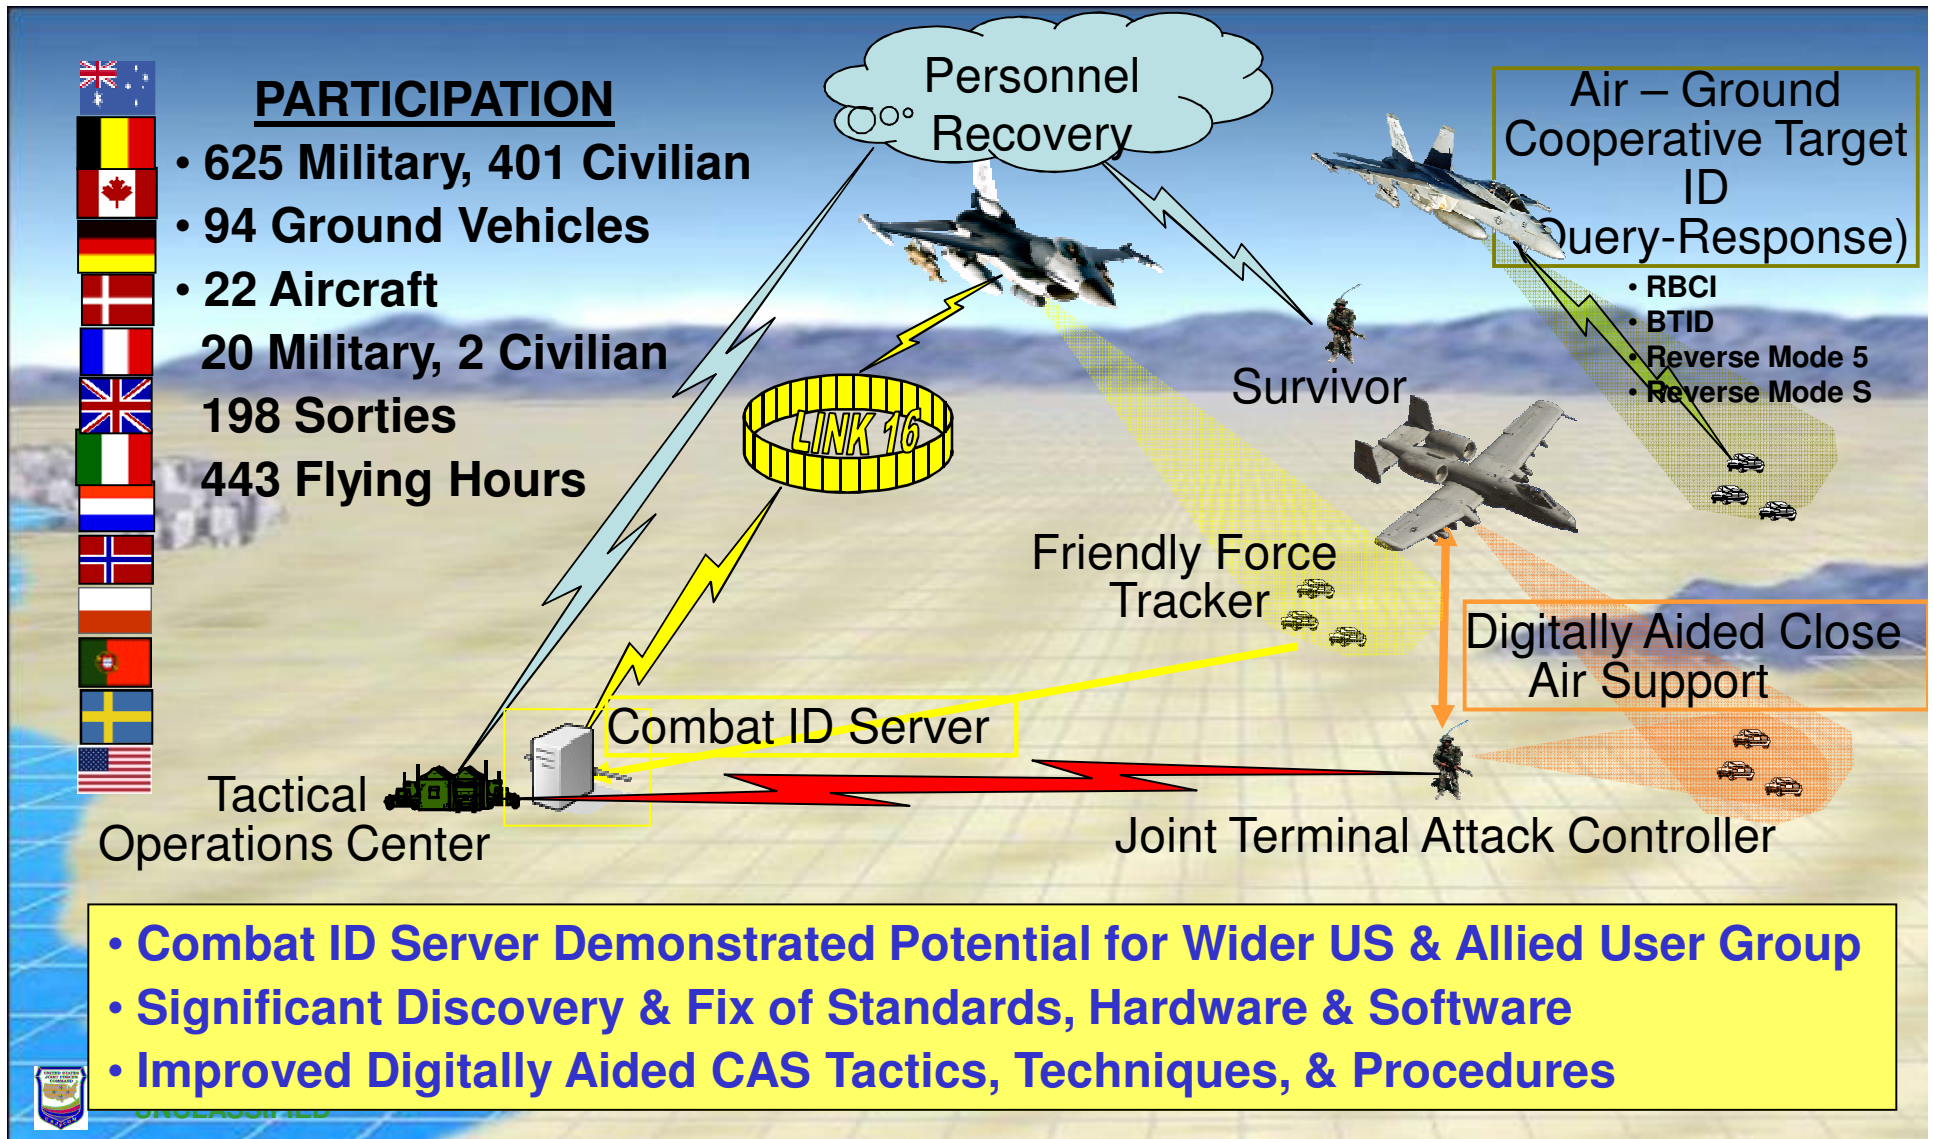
PARTICIPATION
• 625 Military, 401 Civilian
• 94 Ground Vehicles
• 22 Aircraft
20 Military, 2 Civilian
198 Sorties
443 Flying Hours

Personnel Recovery

Air – Ground Cooperative Target ID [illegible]uery-Response)
• RBCI
• BTID
• Reverse Mode 5
• Reverse Mode S

LINK 16

Survivor

Friendly Force Tracker

Digitally Aided Close Air Support

Combat ID Server

Tactical Operations Center

Joint Terminal Attack Controller

• Combat ID Server Demonstrated Potential for Wider US & Allied User Group
• Significant Discovery & Fix of Standards, Hardware & Software
• Improved Digitally Aided CAS Tactics, Techniques, & Procedures

UNCLASSIFIED